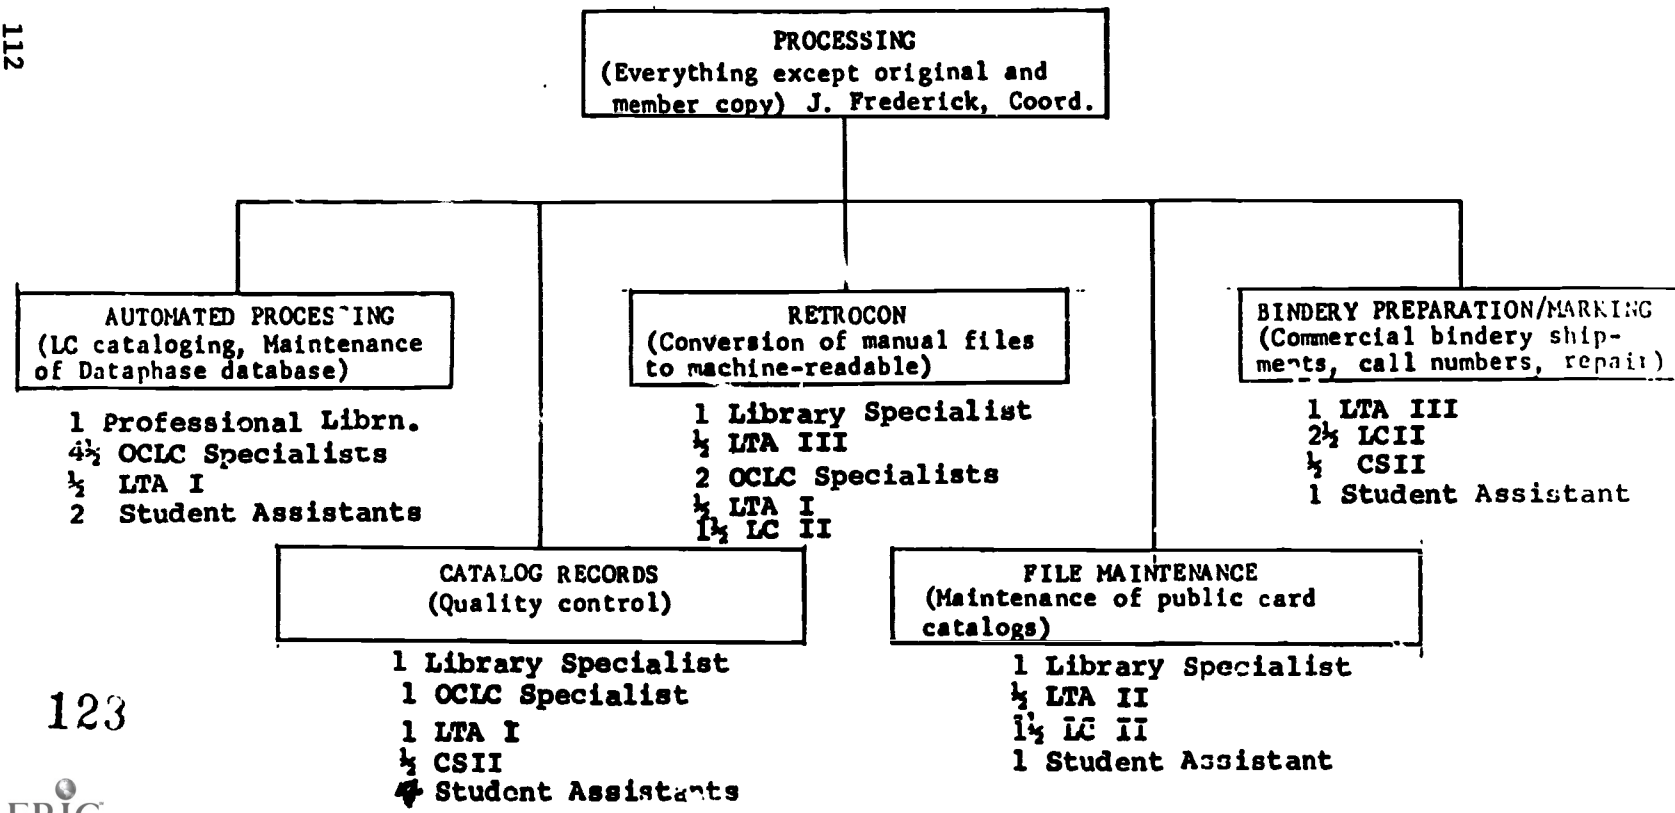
112

PROCESSING
(Everything except original and member copy) J. Frederick, Coord.

AUTOMATED PROCESSING
(LC cataloging, Maintenance of Dataphase database)

1 Professional Librn.
4½ OCLC Specialists
½ LTA I
2 Student Assistants

RETROCON
(Conversion of manual files to machine-readable)

1 Library Specialist
½ LTA III
2 OCLC Specialists
½ LTA I
1½ LC II

BINDERY PREPARATION/MARKING
(Commercial bindery shipments, call numbers, repair)

1 LTA III
2½ LCII
½ CSII
1 Student Assistant

CATALOG RECORDS
(Quality control)

1 Library Specialist
1 OCLC Specialist
1 LTA I
½ CSII
4 Student Assistants

FILE MAINTENANCE
(Maintenance of public card catalogs)

1 Library Specialist
½ LTA II
1½ LC II
1 Student Assistant

123

ERIC